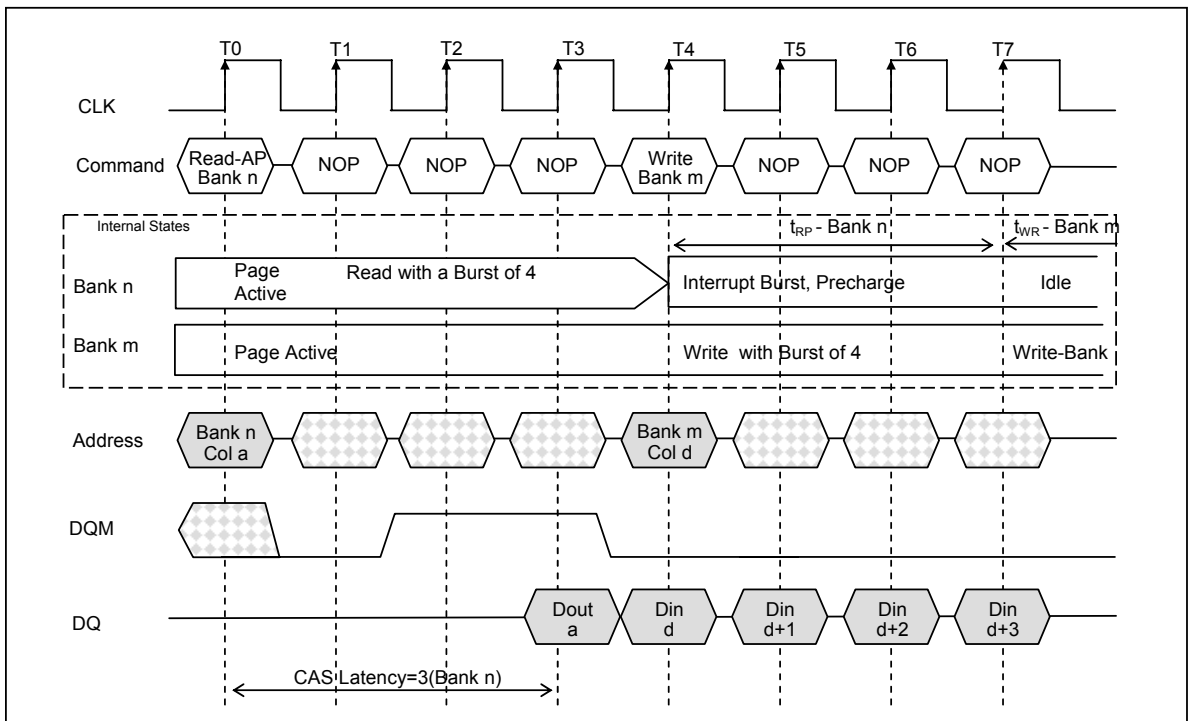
T0 T1 T2 T3 T4 T5 T6 T7

CLK

Command
Read-AP Bank n
NOP
NOP
NOP
Write Bank m
NOP
NOP
NOP

Internal States
$t_{RP}$ - Bank n
$t_{WR}$ - Bank m

Bank n
Page Active
Read with a Burst of 4
Interrupt Burst, Precharge
Idle

Bank m
Page Active
Write with Burst of 4
Write-Bank

Address
Bank n Col a
Bank m Col d

DQM

DQ
Dout a
Din d
Din d+1
Din d+2
Din d+3

CAS Latency=3(Bank n)